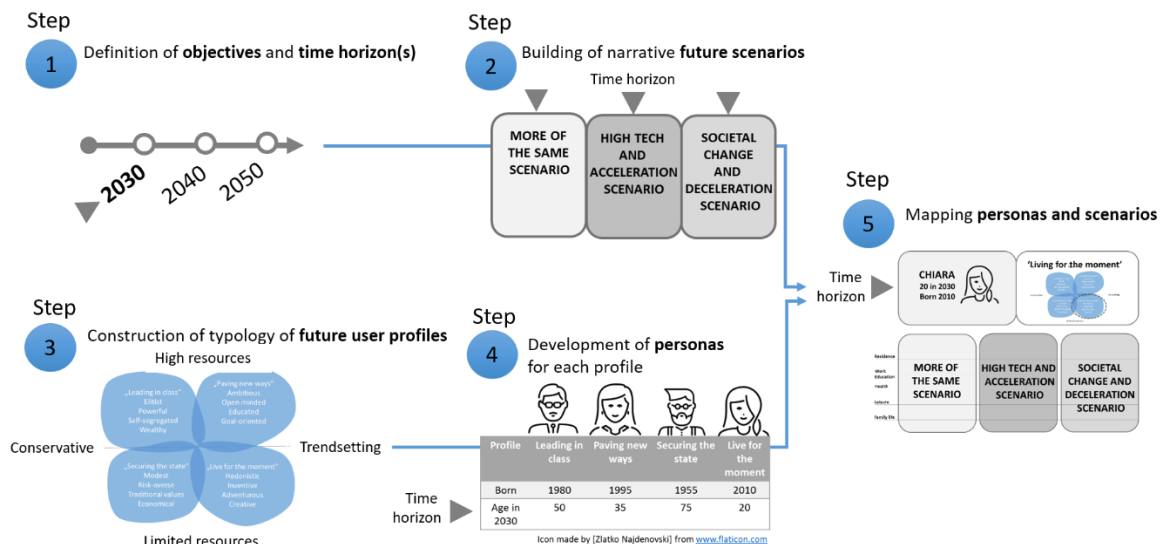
Step
1
Definition of **objectives** and **time horizon(s)**

2030
2040
2050

Step
2
Building of narrative **future scenarios**

Time horizon

MORE OF THE SAME SCENARIO

HIGH TECH AND ACCELERATION SCENARIO

SOCIETAL CHANGE AND DECELERATION SCENARIO

Step
5
Mapping **personas and scenarios**

Time horizon

CHIARA
20 in 2030
Born 2010

'Living for the moment'

Residence
Work
Education
Health
Leisure
Family life

MORE OF THE SAME SCENARIO

HIGH TECH AND ACCELERATION SCENARIO

SOCIETAL CHANGE AND DECELERATION SCENARIO

Step
3
Construction of typology of **future user profiles**

High resources

„Leading in class"
Elitist
Powerful
Self-segregated
Wealthy

„Paving new ways"
Ambitious
Open minded
Educated
Goal oriented

Conservative

Trendsetting

„Securing the state"
Modest
Risk-averse
Traditional values
Economical

„Live for the moment"
Hedonistic
Inventive
Adventurous
Creative

Limited resources

Step
4
Development of **personas** for each profile

| Profile | Leading in class | Paving new ways | Securing the state | Live for the moment |
|---|---|---|---|---|
| Born | 1980 | 1995 | 1955 | 2010 |
| Age in 2030 | 50 | 35 | 75 | 20 |

Time horizon

Icon made by [Zlatko Najdenovski] from www.flaticon.com